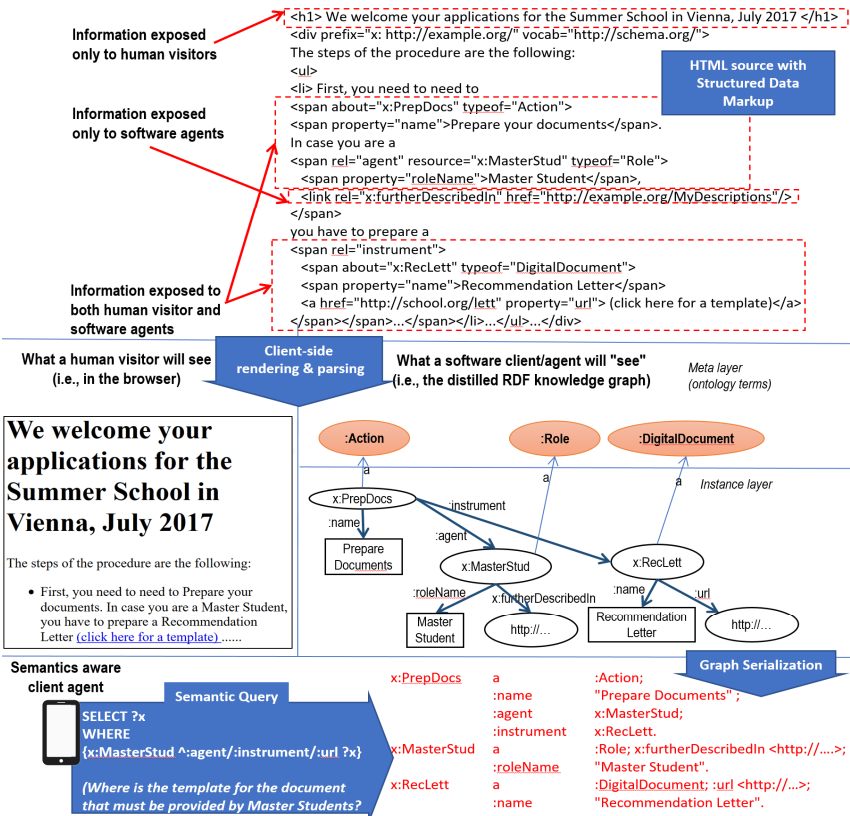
Information exposed only to human visitors

Information exposed only to software agents

Information exposed to both human visitor and software agents

<h1> We welcome your applications for the Summer School in Vienna, July 2017 </h1>
<div prefix="x: http://example.org/" vocab="http://schema.org/">
The steps of the procedure are the following:
<ul>
<li> First, you need to need to
<span about="x:PrepDocs" typeof="Action">
<span property="name">Prepare your documents</span>.
In case you are a
<span rel="agent" resource="x:MasterStud" typeof="Role">
<span property="roleName">Master Student</span>,
<link rel="x:furtherDescribedIn" href="http://example.org/MyDescriptions"/>
</span>
you have to prepare a
<span rel="instrument">
<span about="x:RecLett" typeof="DigitalDocument">
<span property="name">Recommendation Letter</span>
<a href="http://school.org/lett" property="url"> (click here for a template)</a>
</span></span>...</span></li>...</ul>...</div>

HTML source with Structured Data Markup

What a human visitor will see (i.e., in the browser)

Client-side rendering & parsing

What a software client/agent will "see" (i.e., the distilled RDF knowledge graph)

Meta layer (ontology terms)

We welcome your applications for the Summer School in Vienna, July 2017

The steps of the procedure are the following:

• First, you need to need to Prepare your documents. In case you are a Master Student, you have to prepare a Recommendation Letter (click here for a template) ......

:Action
:Role
:DigitalDocument
Instance layer
a
a
a
x:PrepDocs
:instrument
:name
:agent
Prepare Documents
x:MasterStud
x:RecLett
:roleName
x:furtherDescribedIn
:name
:url
Master Student
http://...
Recommendation Letter
http://...

Semantics aware client agent

Semantic Query

SELECT ?x
WHERE
{x:MasterStud ^:agent/:instrument/:url ?x}

(Where is the template for the document that must be provided by Master Students?

Graph Serialization

| x:PrepDocs | a | :Action; |
|---|---|---|
| | :name | "Prepare Documents" ; |
| | :agent | x:MasterStud; |
| | :instrument | x:RecLett. |
| x:MasterStud | a | :Role; x:furtherDescribedIn <http://....>; |
| | :roleName | "Master Student". |
| x:RecLett | a | :DigitalDocument; :url <http://...>; |
| | :name | "Recommendation Letter". |